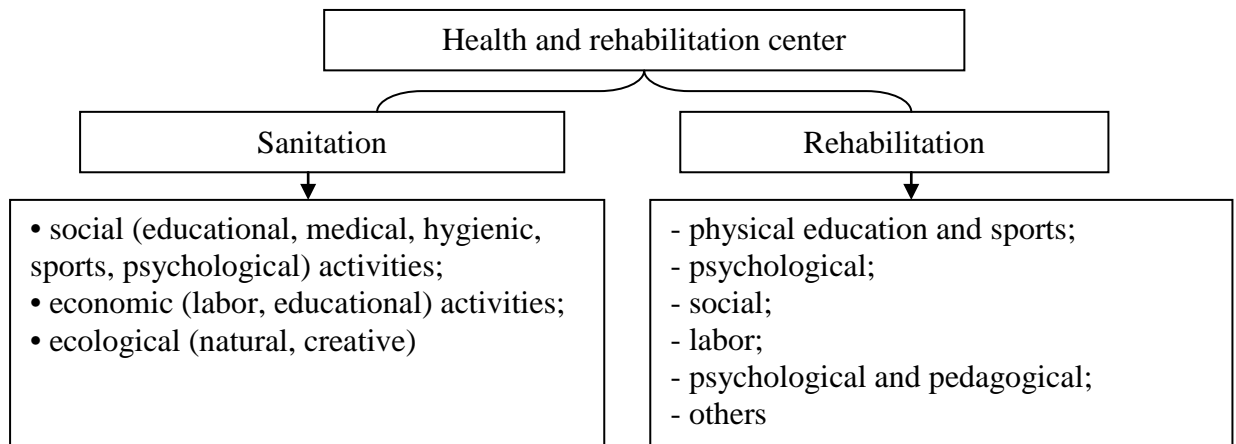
Health and rehabilitation center

Sanitation

Rehabilitation

• social (educational, medical, hygienic, sports, psychological) activities;
• economic (labor, educational) activities;
• ecological (natural, creative)

- physical education and sports;
- psychological;
- social;
- labor;
- psychological and pedagogical;
- others